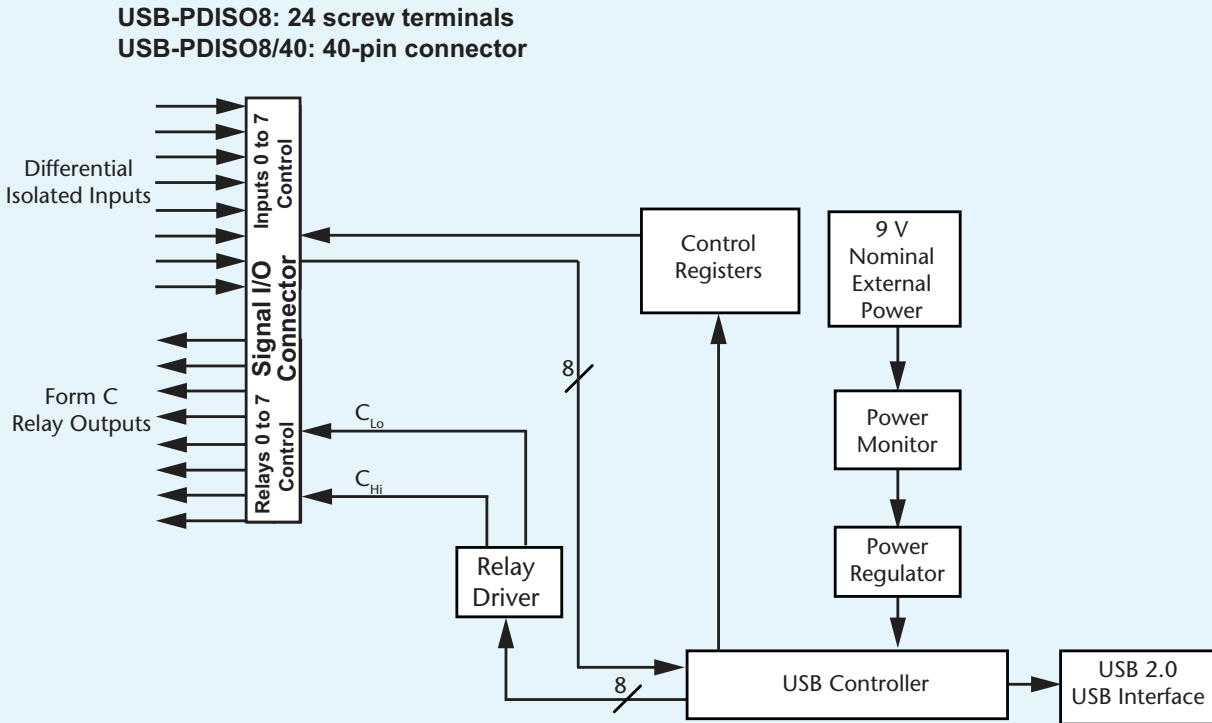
USB-PDISO8: 24 screw terminals
USB-PDISO8/40: 40-pin connector

Differential Isolated Inputs

Inputs 0 to 7 Control

Signal I/O Connector

Relays 0 to 7 Control

Form C Relay Outputs

$C_{Lo}$

$C_{Hi}$

Control Registers

9 V Nominal External Power

Power Monitor

Power Regulator

8

8

Relay Driver

USB Controller

USB 2.0 USB Interface